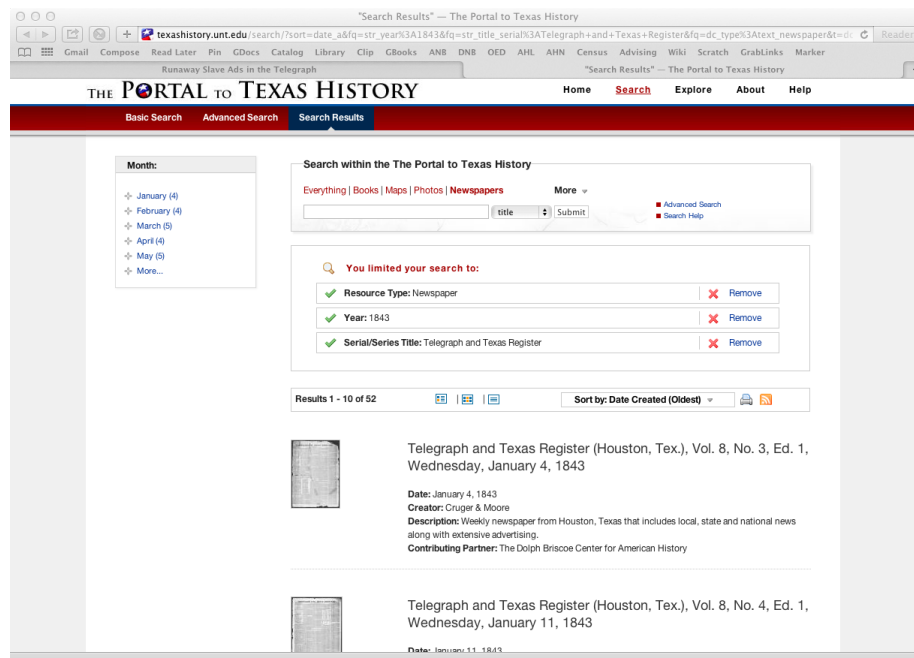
"Search Results" — The Portal to Texas History

texashistory.unt.edu/search/?sort=date_a&fq=str_year%3A1843&fq=str_title_serial%3ATelegraph+and+Texas+Register&fq=dc_type%3Atext_newspaper&t=dc

Reader

Gmail Compose Read Later Pin GDocs Catalog Library Clip GBooks ANB DNB OED AHL AHN Census Advising Wiki Scratch GrabLinks Marker

Runaway Slave Ads in the Telegraph

"Search Results" — The Portal to Texas History

THE PORTAL TO TEXAS HISTORY

Home Search Explore About Help

Basic Search Advanced Search Search Results

Month:

January (4)
February (4)
March (5)
April (4)
May (5)
More...

Search within the The Portal to Texas History

Everything | Books | Maps | Photos | Newspapers More

title Submit

Advanced Search
Search Help

You limited your search to:

| | |
|---|---|
| Resource Type: Newspaper | Remove |
| Year: 1843 | Remove |
| Serial/Series Title: Telegraph and Texas Register | Remove |

Results 1 - 10 of 52

Sort by: Date Created (Oldest)

Telegraph and Texas Register (Houston, Tex.), Vol. 8, No. 3, Ed. 1, Wednesday, January 4, 1843

Date: January 4, 1843
Creator: Cruger & Moore
Description: Weekly newspaper from Houston, Texas that includes local, state and national news along with extensive advertising.
Contributing Partner: The Dolph Briscoe Center for American History

Telegraph and Texas Register (Houston, Tex.), Vol. 8, No. 4, Ed. 1, Wednesday, January 11, 1843

Date: January 11, 1843